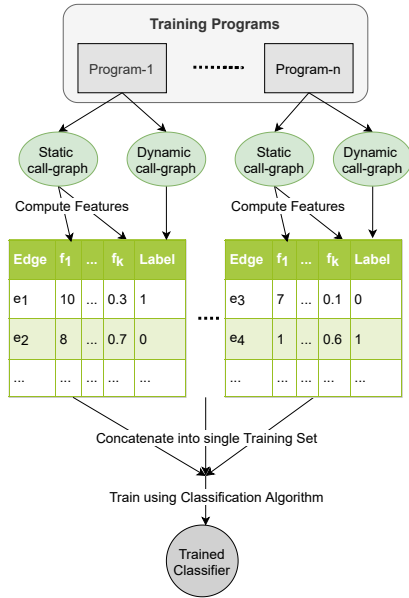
Training Programs

Program-1 ........ Program-n

Static call-graph

Dynamic call-graph

Static call-graph

Dynamic call-graph

Compute Features

Compute Features

| Edge | $f_1$ | ... | $f_k$ | Label |
|---|---|---|---|---|
| $e_1$ | 10 | ... | 0.3 | 1 |
| $e_2$ | 8 | ... | 0.7 | 0 |
| ... | ... | ... | ... | ... |

....

| Edge | $f_1$ | ... | $f_k$ | Label |
|---|---|---|---|---|
| $e_3$ | 7 | ... | 0.1 | 0 |
| $e_4$ | 1 | ... | 0.6 | 1 |
| ... | ... | ... | ... | ... |

Concatenate into single Training Set

Train using Classification Algorithm

Trained Classifier